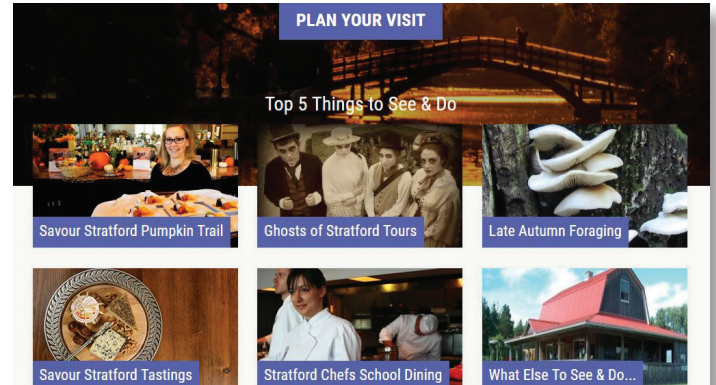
PLAN YOUR VISIT

Top 5 Things to See & Do

Savour Stratford Pumpkin Trail

Ghosts of Stratford Tours

Late Autumn Foraging

Savour Stratford Tastings

Stratford Chefs School Dining

What Else To See & Do...